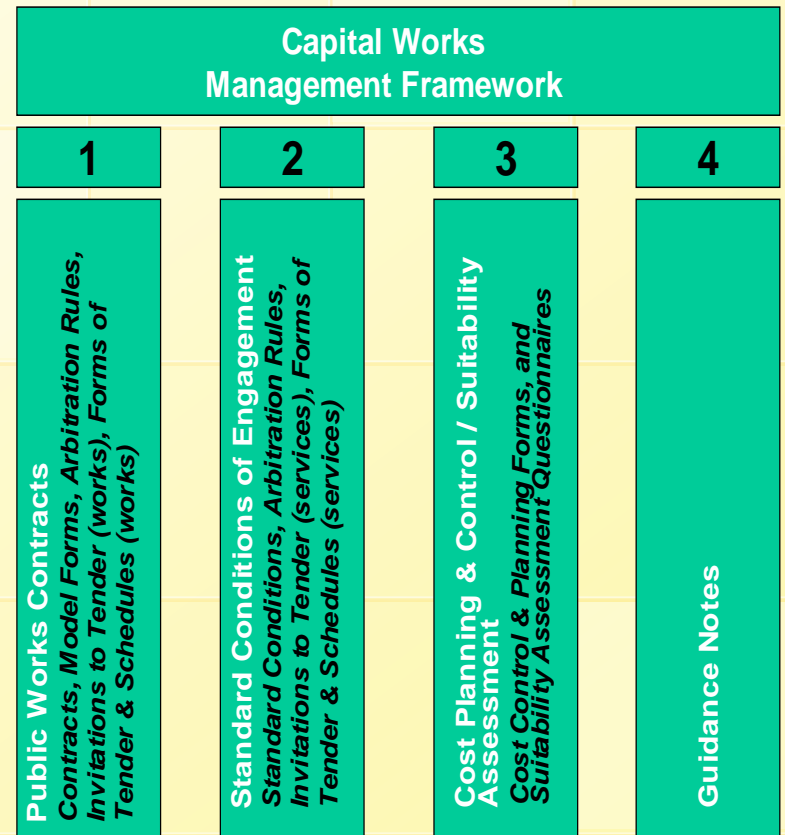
Capital Works Management Framework

1

2

3

4

Public Works Contracts
Contracts, Model Forms, Arbitration Rules, Invitations to Tender (works), Forms of Tender & Schedules (works)

Standard Conditions of Engagement
Standard Conditions, Arbitration Rules, Invitations to Tender (services), Forms of Tender & Schedules (services)

Cost Planning & Control / Suitability Assessment
Cost Control & Planning Forms, and Suitability Assessment Questionnaires

Guidance Notes